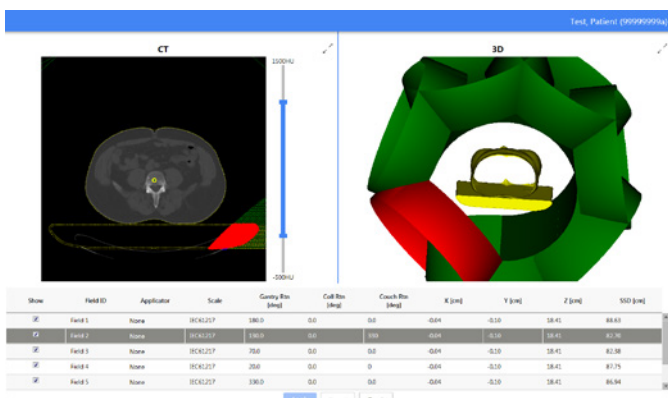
Test, Patient (99999999a)

CT

1100HU

-100HU

3D

| Show | Field ID | Applicator | Scale | Gantry Rtn [deg] | Coll Rtn [deg] | Couch Rtn [deg] | X [cm] | Y [cm] | Z [cm] | SSD [cm] |
|---|---|---|---|---|---|---|---|---|---|---|
| ☑ | Field 1 | None | IEC61217 | 180.0 | 0.0 | 0.0 | -0.04 | -0.10 | 18.41 | 88.63 |
| ☑ | Field 2 | None | IEC61217 | 130.0 | 0.0 | 330 | -0.04 | -0.10 | 18.41 | 82.76 |
| ☑ | Field 3 | None | IEC61217 | 70.0 | 0.0 | 0.0 | -0.04 | -0.10 | 18.41 | 82.38 |
| ☑ | Field 4 | None | IEC61217 | 20.0 | 0.0 | 0 | -0.04 | -0.10 | 18.41 | 87.75 |
| ☑ | Field 5 | None | IEC61217 | 330.0 | 0.0 | 0.0 | -0.04 | -0.10 | 18.41 | 86.94 |